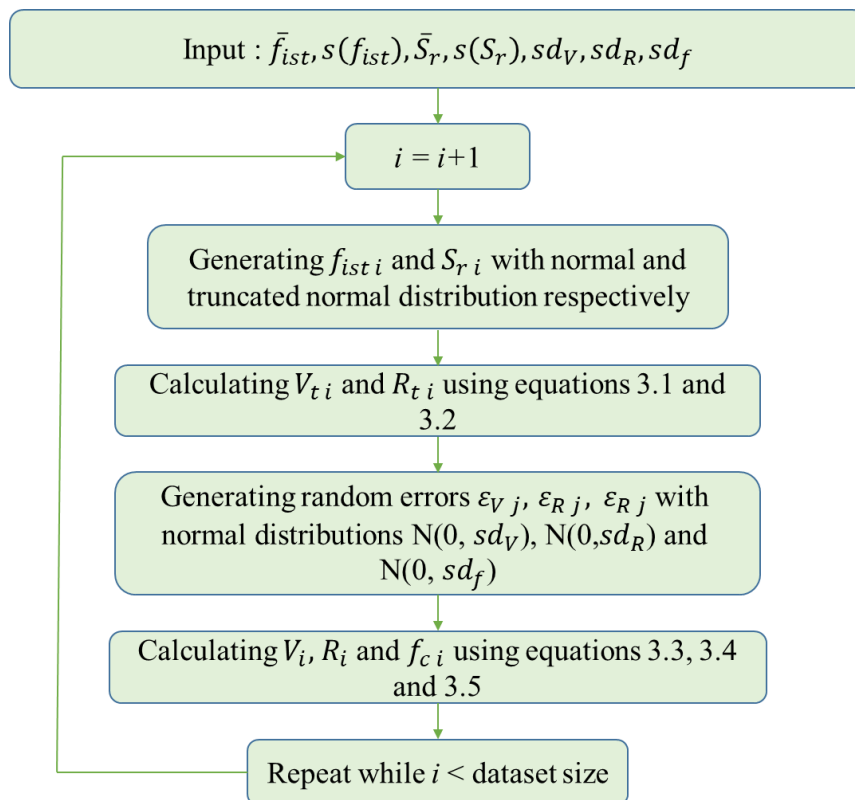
Input : $\bar{f}_{ist}, s(f_{ist}), \bar{S}_r, s(S_r), sd_V, sd_R, sd_f$

$i = i+1$

Generating $f_{ist\,i}$ and $S_{r\,i}$ with normal and truncated normal distribution respectively

Calculating $V_{t\,i}$ and $R_{t\,i}$ using equations 3.1 and 3.2

Generating random errors $\varepsilon_{V\,j}$, $\varepsilon_{R\,j}$, $\varepsilon_{R\,j}$ with normal distributions N(0, $sd_V$), N(0,$sd_R$) and N(0, $sd_f$)

Calculating $V_i$, $R_i$ and $f_{c\,i}$ using equations 3.3, 3.4 and 3.5

Repeat while $i$ < dataset size